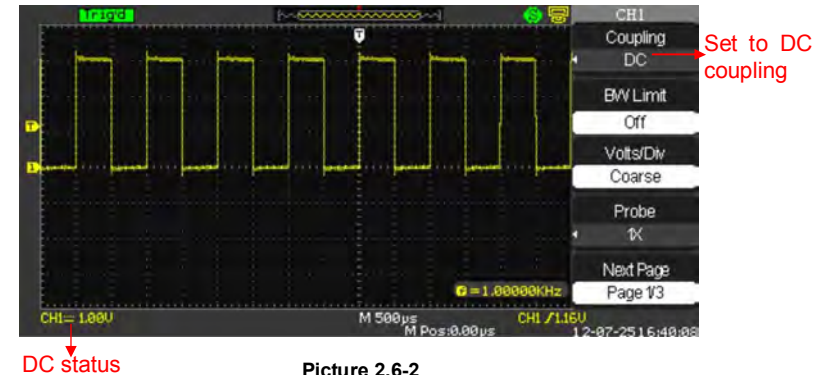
Trig'd

T

T

1

CH1

Coupling

DC

BW Limit

Off

Volts/Div

Coarse

Probe

1X

Next Page

Page 1/3

Set to DC coupling

=1.00000KHz

CH1= 1.00V

M 500μs

M Pos:0.00μs

CH1 / 1.16V

12-07-25 16:40:08

DC status

Picture 2.6-2